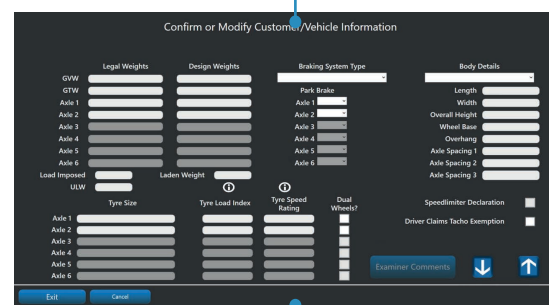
Confirm or Modify Customer/Vehicle Information

Legal Weights

Design Weights

Braking System Type

Body Details

GVW

GTW

Axle 1

Axle 2

Axle 3

Axle 4

Axle 5

Axle 6

Load Imposed

ULW

Laden Weight

Park Brake

Axle 1

Axle 2

Axle 3

Axle 4

Axle 5

Axle 6

Length

Width

Overall Height

Wheel Base

Overhang

Axle Spacing 1

Axle Spacing 2

Axle Spacing 3

Tyre Size

Tyre Load Index

Tyre Speed Rating

Dual Wheels?

Axle 1

Axle 2

Axle 3

Axle 4

Axle 5

Axle 6

Speedlimiter Declaration

Driver Claims Tacho Exemption

Examiner Comments

Exit

Cancel